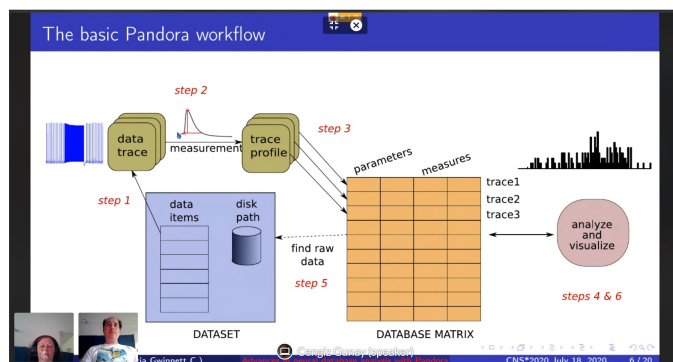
The basic Pandora workflow

step 2

data trace

measurement

trace profile

step 3

parameters

measures

step 1

data items

disk path

trace1

trace2

trace3

analyze and visualize

find raw data

step 5

steps 4 & 6

DATASET

DATABASE MATRIX

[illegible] Gwinnett C.)

Cengiz Gunay (speaker)

CNS*2020, July 18, 2020 6 / 20